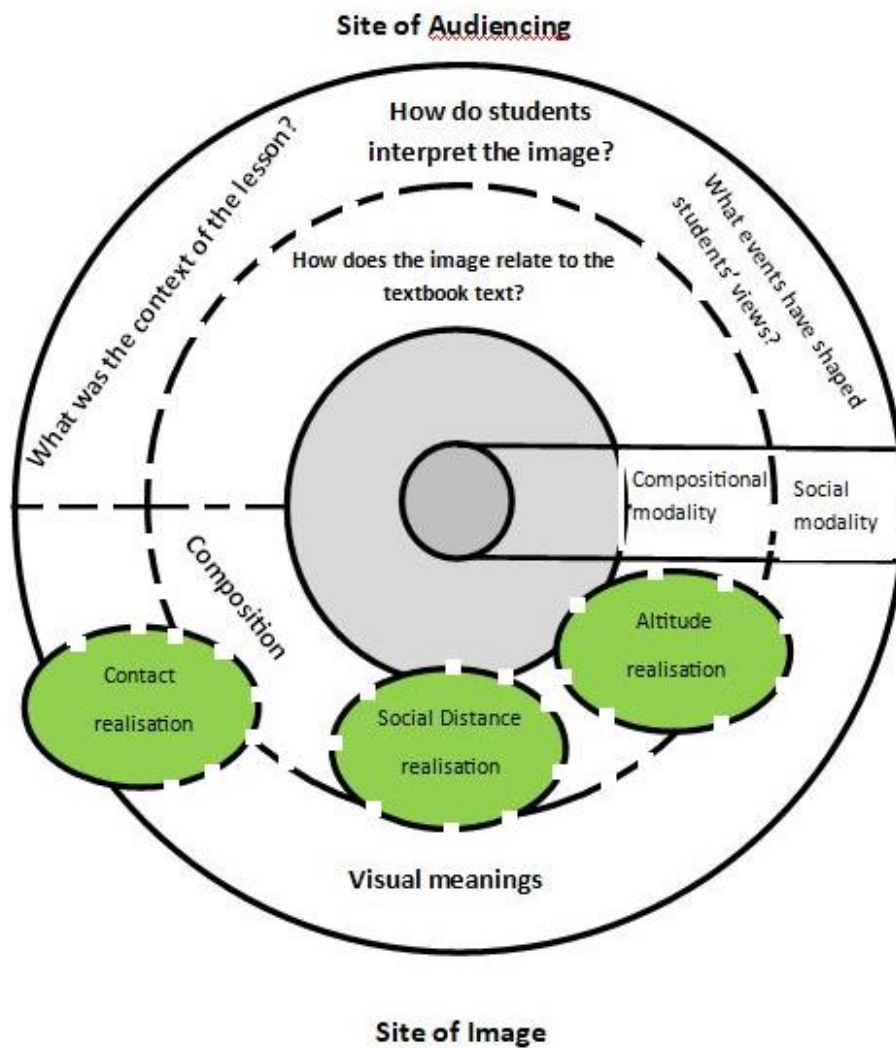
Site of Audiencing

How do students interpret the image?

What was the context of the lesson?

What events have shaped students' views?

How does the image relate to the textbook text?

Compositional modality

Social modality

Composition

Altitude realisation

Contact realisation

Social Distance realisation

Visual meanings

Site of Image